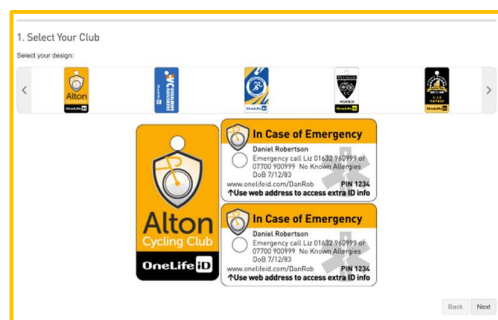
1. Select Your Club

Select your design:

Alton
OneLife iD

Alton
Cycling Club
OneLife iD

In Case of Emergency
Daniel Robertson
Emergency call Liz 01632 960999 or 07700 900999 No Known Allergies DoB 7/12/83
www.onelifeid.com/DanRob PIN 1234
↑Use web address to access extra ID info

In Case of Emergency
Daniel Robertson
Emergency call Liz 01632 960999 or 07700 900999 No Known Allergies DoB 7/12/83
www.onelifeid.com/DanRob PIN 1234
↑Use web address to access extra ID info

Back Next